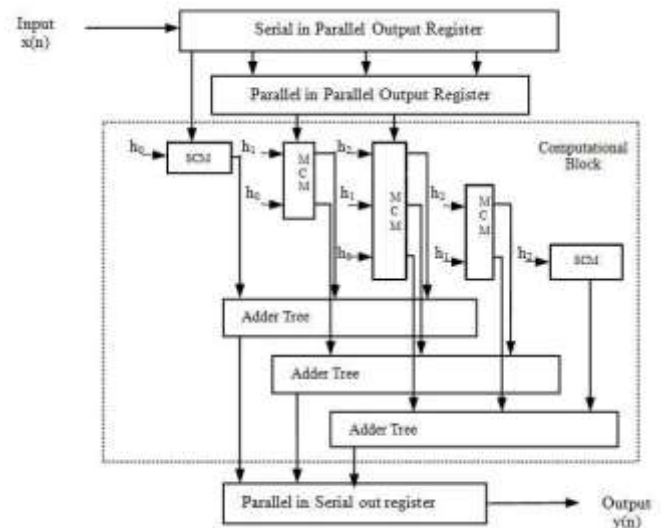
Input x(n)

Serial in Parallel Output Register

Parallel in Parallel Output Register

Computational Block

$h_0$ SCM

$h_1$ $h_0$ MCM

$h_2$ $h_1$ $h_0$ MCM

$h_2$ $h_1$ MCM

$h_2$ SCM

Adder Tree

Adder Tree

Adder Tree

Parallel in Serial out register

Output y(n)